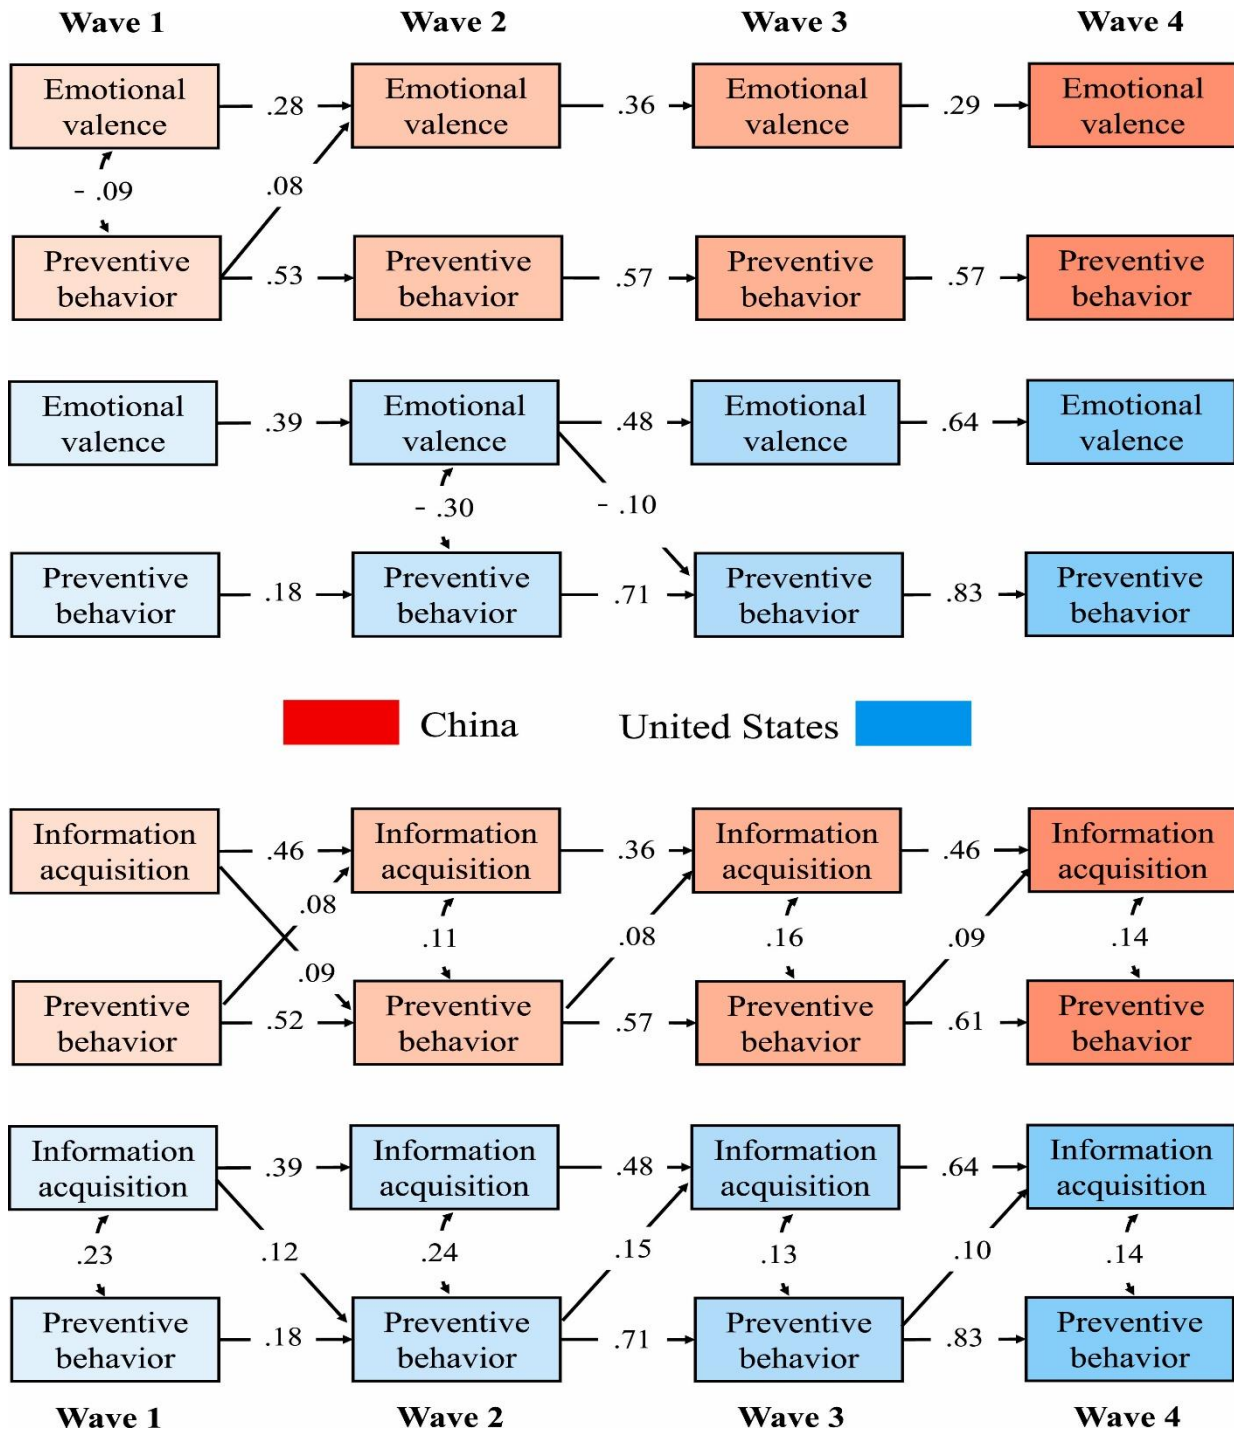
Wave 1
Wave 2
Wave 3
Wave 4

Emotional valence
.28
Emotional valence
.36
Emotional valence
.29
Emotional valence

- .09
.08

Preventive behavior
.53
Preventive behavior
.57
Preventive behavior
.57
Preventive behavior

Emotional valence
.39
Emotional valence
.48
Emotional valence
.64
Emotional valence

- .30
- .10

Preventive behavior
.18
Preventive behavior
.71
Preventive behavior
.83
Preventive behavior

China
United States

Information acquisition
.46
Information acquisition
.36
Information acquisition
.46
Information acquisition

.08
.11
.08
.16
.09
.14
.09

Preventive behavior
.52
Preventive behavior
.57
Preventive behavior
.61
Preventive behavior

Information acquisition
.39
Information acquisition
.48
Information acquisition
.64
Information acquisition

.23
.12
.24
.15
.13
.10
.14

Preventive behavior
.18
Preventive behavior
.71
Preventive behavior
.83
Preventive behavior

Wave 1
Wave 2
Wave 3
Wave 4